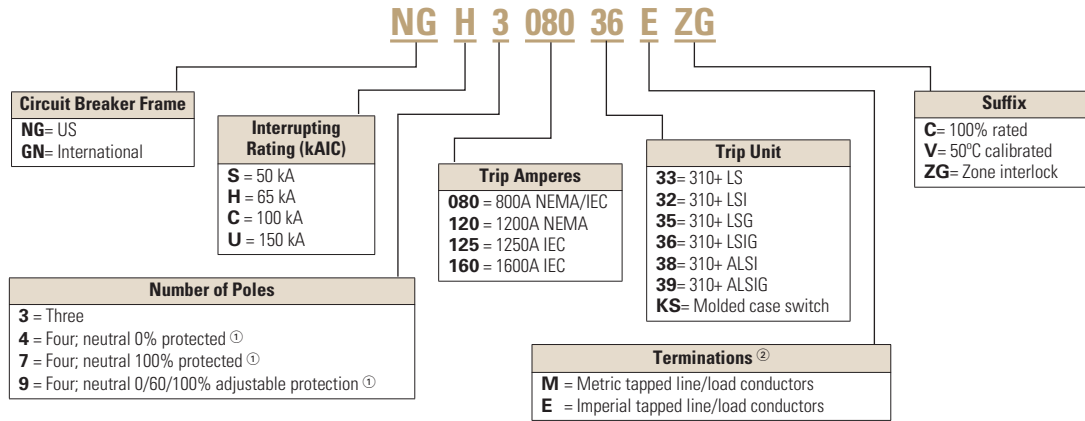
NG H 3 080 36 E ZG

**Circuit Breaker Frame**
**NG**= US
**GN**= International

**Interrupting Rating (kAIC)**
**S** = 50 kA
**H** = 65 kA
**C** = 100 kA
**U** = 150 kA

**Trip Amperes**
**080** = 800A NEMA/IEC
**120** = 1200A NEMA
**125** = 1250A IEC
**160** = 1600A IEC

**Trip Unit**
**33**= 310+ LS
**32**= 310+ LSI
**35**= 310+ LSG
**36**= 310+ LSIG
**38**= 310+ ALSI
**39**= 310+ ALSIG
**KS**= Molded case switch

**Suffix**
**C**= 100% rated
**V**= 50ºC calibrated
**ZG**= Zone interlock

**Number of Poles**
**3** = Three
**4** = Four; neutral 0% protected ①
**7** = Four; neutral 100% protected ①
**9** = Four; neutral 0/60/100% adjustable protection ①

**Terminations** ②
**M** = Metric tapped line/load conductors
**E** = Imperial tapped line/load conductors